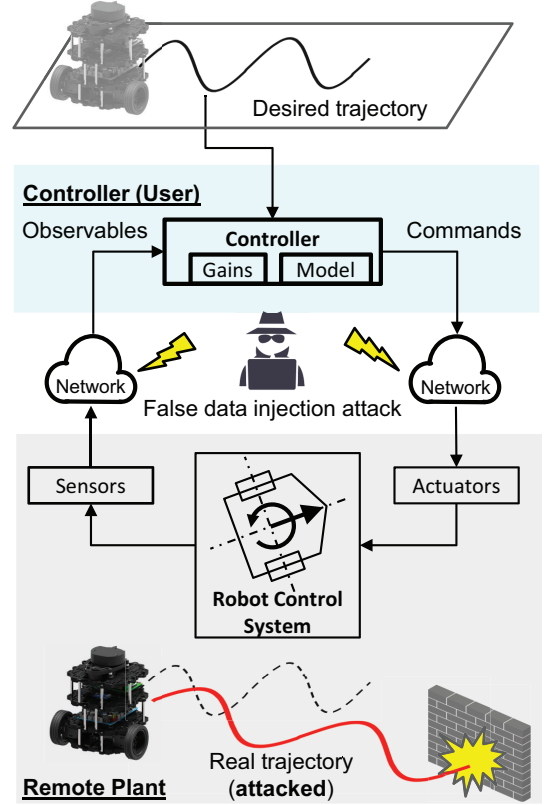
Desired trajectory

Controller (User)

Observables

Controller

Gains

Model

Commands

Network

False data injection attack

Network

Sensors

Actuators

Robot Control System

Real trajectory (attacked)

Remote Plant